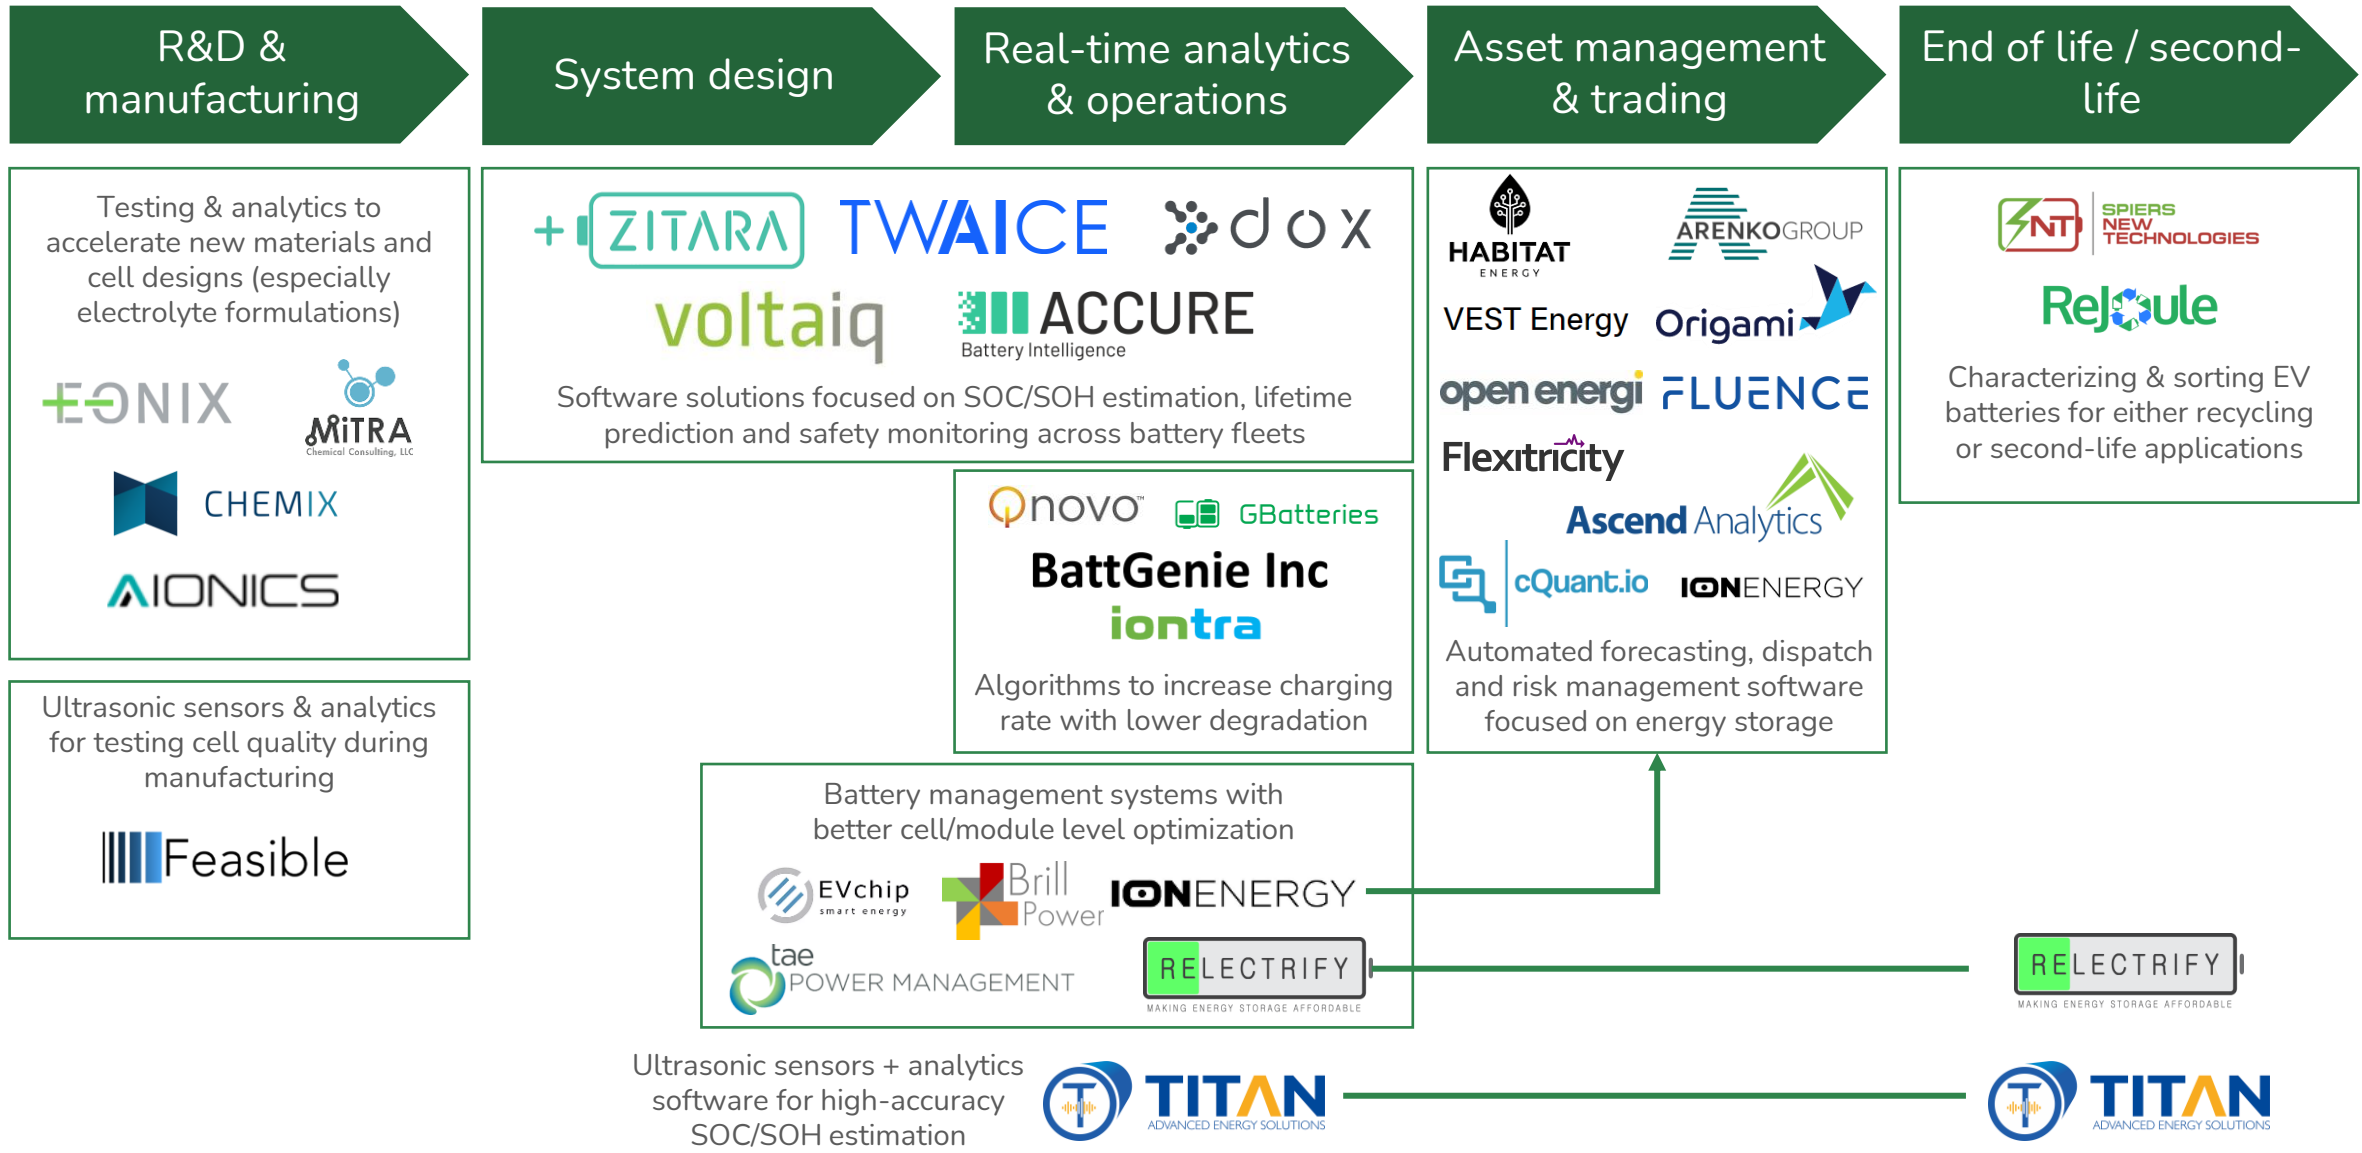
R&D & manufacturing

System design

Real-time analytics & operations

Asset management & trading

End of life / second-life

Testing & analytics to accelerate new materials and cell designs (especially electrolyte formulations)

EONIX

MiTRA
Chemical Consulting, LLC

CHEMIX

AIONICS

Ultrasonic sensors & analytics for testing cell quality during manufacturing

Feasible

ZITARA

TWAICE

dox

voltaiq

ACCURE
Battery Intelligence

Software solutions focused on SOC/SOH estimation, lifetime prediction and safety monitoring across battery fleets

novo

GBatteries

BattGenie Inc

iontra

Algorithms to increase charging rate with lower degradation

Battery management systems with better cell/module level optimization

EVchip
smart energy

Brill Power

IONENERGY

tae POWER MANAGEMENT

RELECTRIFY
MAKING ENERGY STORAGE AFFORDABLE

Ultrasonic sensors + analytics software for high-accuracy SOC/SOH estimation

TITAN
ADVANCED ENERGY SOLUTIONS

HABITAT
ENERGY

ARENKOGROUP

VEST Energy

Origami

open energi

FLUENCE

Flexitricity

Ascend Analytics

cQuant.io

IONENERGY

Automated forecasting, dispatch and risk management software focused on energy storage

SNT

SPIERS NEW TECHNOLOGIES

ReJoule

Characterizing & sorting EV batteries for either recycling or second-life applications

RELECTRIFY
MAKING ENERGY STORAGE AFFORDABLE

TITAN
ADVANCED ENERGY SOLUTIONS